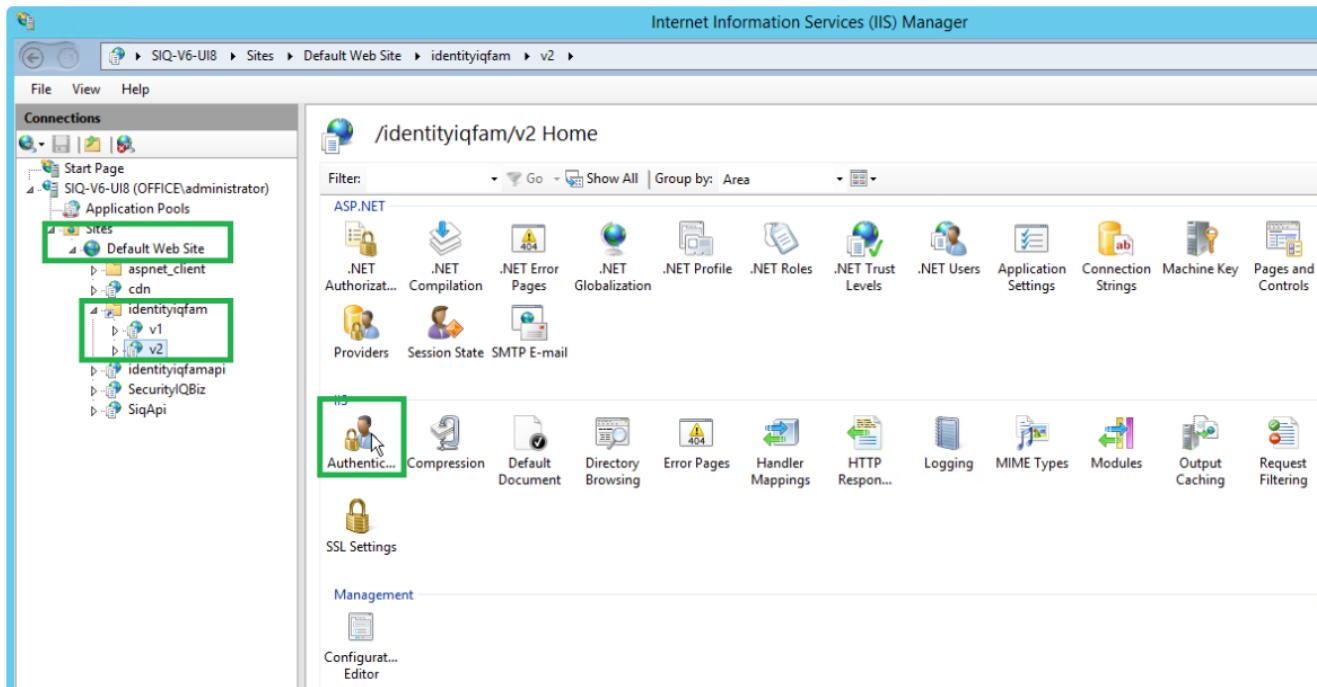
Internet Information Services (IIS) Manager

SIQ-V6-UI8 ▸ Sites ▸ Default Web Site ▸ identityiqfam ▸ v2 ▸

File View Help

Connections

Start Page
SIQ-V6-UI8 (OFFICE\administrator)
Application Pools
Sites
Default Web Site
aspnet_client
cdn
identityiqfam
v1
v2
identityiqfamapi
SecurityIQBiz
SiqApi

/identityiqfam/v2 Home

Filter: Go Show All Group by: Area

ASP.NET

.NET Authorizat...
.NET Compilation
.NET Error Pages
.NET Globalization
.NET Profile
.NET Roles
.NET Trust Levels
.NET Users
Application Settings
Connection Strings
Machine Key
Pages and Controls
Providers
Session State
SMTP E-mail

IIS

Authentic...
Compression
Default Document
Directory Browsing
Error Pages
Handler Mappings
HTTP Respon...
Logging
MIME Types
Modules
Output Caching
Request Filtering
SSL Settings

Management

Configurat... Editor